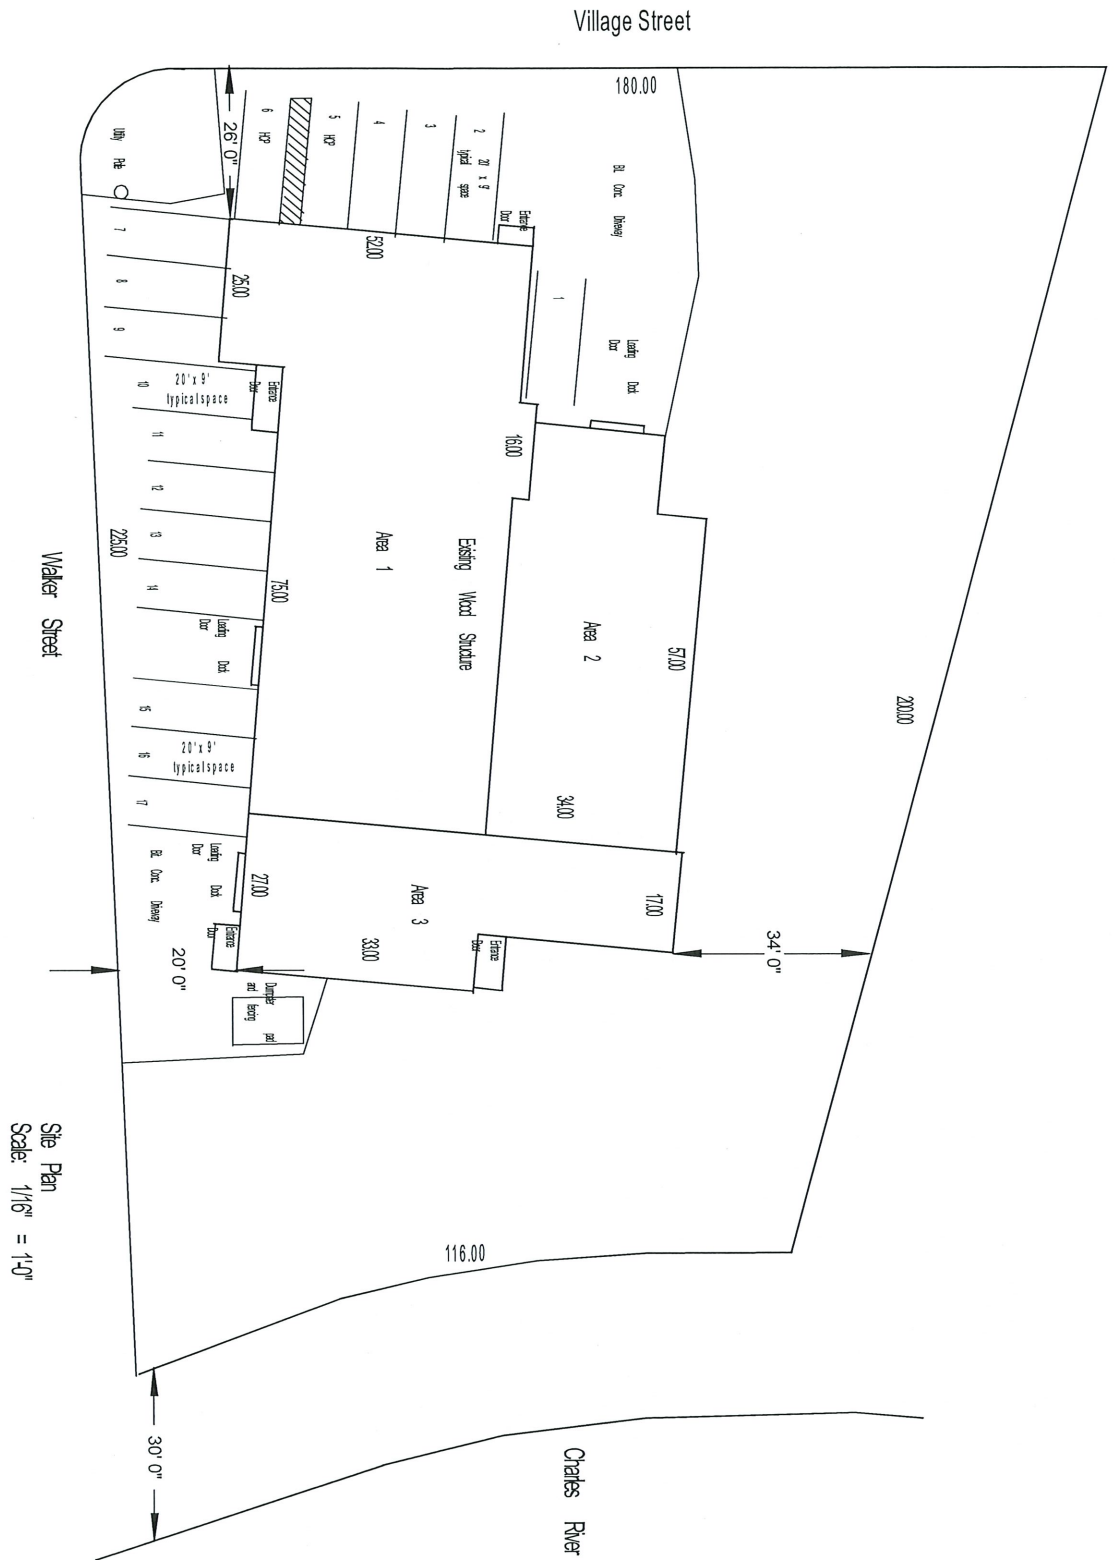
Village Street

180.00

26' 0"

Utility Pole

6 HCP

5 HCP

4

3

2 20' x 9' typical space

Entrance Door

Bit. Conc. Driveway

52.00

1

Loading Door

Dock

7

8

9

25.00

10

20' x 9' typical space

Entrance Door

11

16.00

12

13

225.00

Area 1

Existing Wood Structure

Walker Street

14

75.00

Loading Door

Dock

Area 2

57.00

200.00

15

16

20' x 9' typical space

17

34.00

Loading Door

Dock

Bit. Conc. Driveway

27.00

Area 3

17.00

Entrance Door

33.00

Entrance Door

34' 0"

20' 0"

Dumpster and fencing pad

Site Plan
Scale: 1/16" = 1'-0"

116.00

30' 0"

Charles River